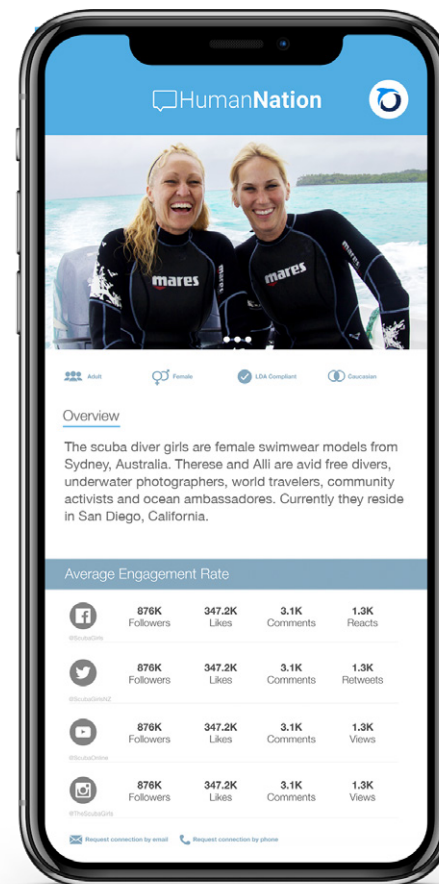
HumanNation

mares

mares

mares

Adult Female LDA Compliant Caucasian

Overview

The scuba diver girls are female swimwear models from Sydney, Australia. Therese and Alli are avid free divers, underwater photographers, world travelers, community activists and ocean ambassadores. Currently they reside in San Diego, California.

Average Engagement Rate

| | | | | |
|---|---|---|---|---|
| @ScubaGirls | 876K Followers | 347.2K Likes | 3.1K Comments | 1.3K Reacts |
| @ScubaGirlsNZ | 876K Followers | 347.2K Likes | 3.1K Comments | 1.3K Retweets |
| @ScubaOnline | 876K Followers | 347.2K Likes | 3.1K Comments | 1.3K Views |
| @TheScubaGirls | 876K Followers | 347.2K Likes | 3.1K Comments | 1.3K Views |

Request connection by email Request connection by phone